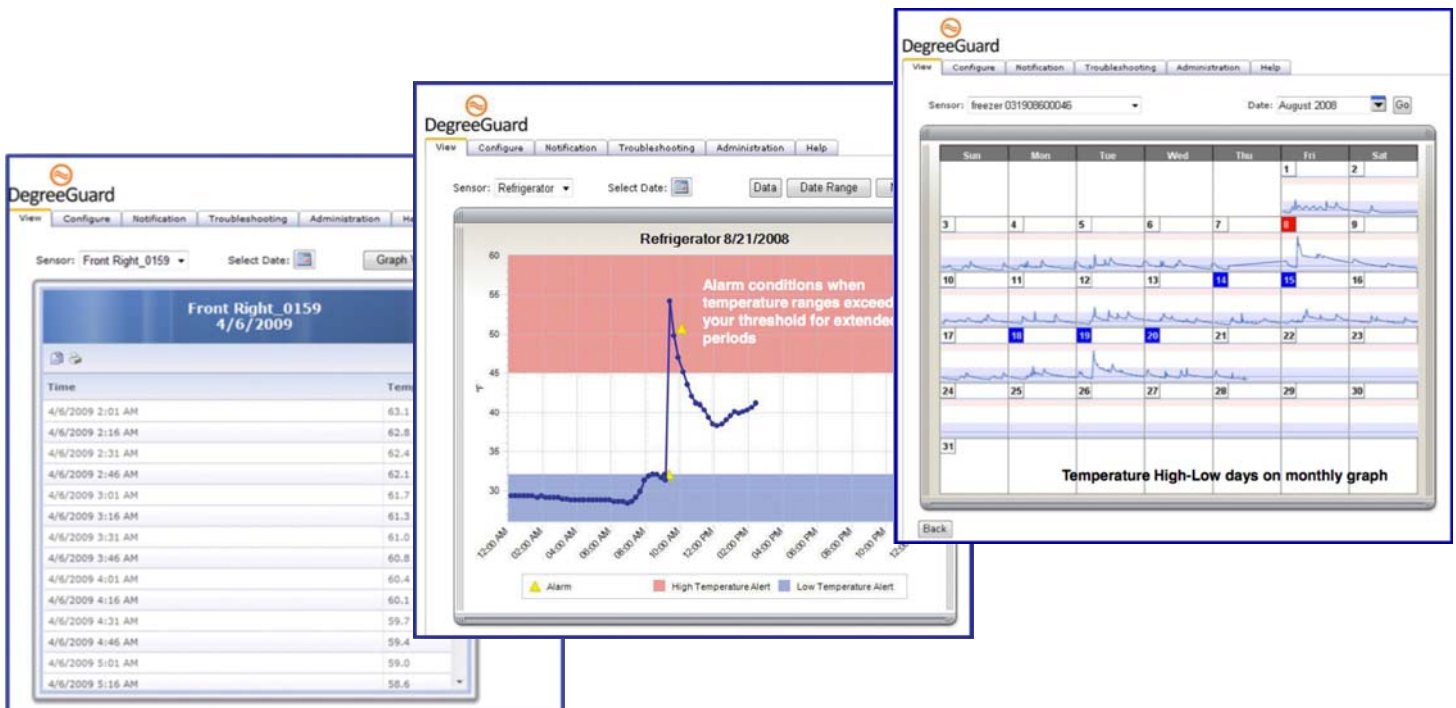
DegreeGuard
View | Configure | Notification | Troubleshooting | Administration | He

Sensor: Front Right_0159 | Select Date: | Graph V

Front Right_0159
4/6/2009

| Time | Tem |
|---|---|
| 4/6/2009 2:01 AM | 63.1 |
| 4/6/2009 2:16 AM | 62.8 |
| 4/6/2009 2:31 AM | 62.4 |
| 4/6/2009 2:46 AM | 62.1 |
| 4/6/2009 3:01 AM | 61.7 |
| 4/6/2009 3:16 AM | 61.3 |
| 4/6/2009 3:31 AM | 61.0 |
| 4/6/2009 3:46 AM | 60.8 |
| 4/6/2009 4:01 AM | 60.4 |
| 4/6/2009 4:16 AM | 60.1 |
| 4/6/2009 4:31 AM | 59.7 |
| 4/6/2009 4:46 AM | 59.4 |
| 4/6/2009 5:01 AM | 59.0 |
| 4/6/2009 5:16 AM | 58.6 |

DegreeGuard
View | Configure | Notification | Troubleshooting | Administration | Help

Sensor: Refrigerator | Select Date: | Data | Date Range | N

Refrigerator 8/21/2008

Alarm conditions when temperature ranges exceed your threshold for extended periods

60 55 50 45 40 35 30
°F
12:00 AM 02:00 AM 04:00 AM 06:00 AM 08:00 AM 10:00 AM 12:00 PM 02:00 PM 04:00 PM 06:00 PM 08:00 PM 10:00 PM 12:0

Alarm | High Temperature Alert | Low Temperature Alert

DegreeGuard
View | Configure | Notification | Troubleshooting | Administration | Help

Sensor: freezer 031908600046 | Date: August 2008 | Go

| Sun | Mon | Tue | Wed | Thu | Fri | Sat |
|---|---|---|---|---|---|---|
| | | | | | 1 | 2 |
| 3 | 4 | 5 | 6 | 7 | 8 | 9 |
| 10 | 11 | 12 | 13 | 14 | 15 | 16 |
| 17 | 18 | 19 | 20 | 21 | 22 | 23 |
| 24 | 25 | 26 | 27 | 28 | 29 | 30 |
| 31 | | | | | | |

Temperature High-Low days on monthly graph

Back